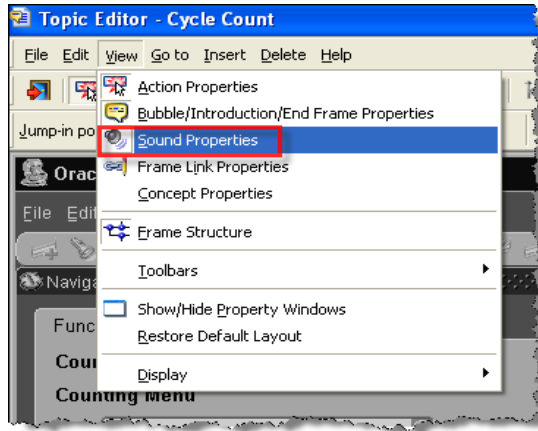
Topic Editor - Cycle Count

File Edit View Go to Insert Delete Help

Jump-in po

Orac

File Edit

Naviga

Func

Cou

Counting Menu

Action Properties
Bubble/Introduction/End Frame Properties
Sound Properties
Frame Link Properties
Concept Properties
Frame Structure
Toolbars
Show/Hide Property Windows
Restore Default Layout
Display